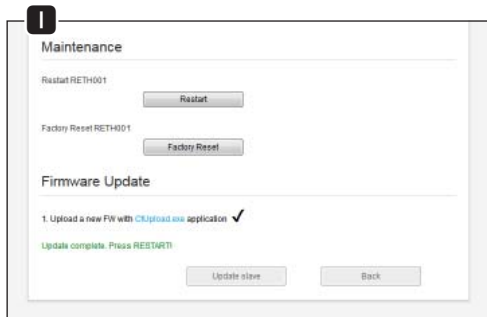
I

Maintenance

Restart RETH001

Restart

Factory Reset RETH001

Factory Reset

Firmware Update

1. Upload a new FW with CfUpload.exe application ✓

Update complete. Press RESTART!

Update slave

Back